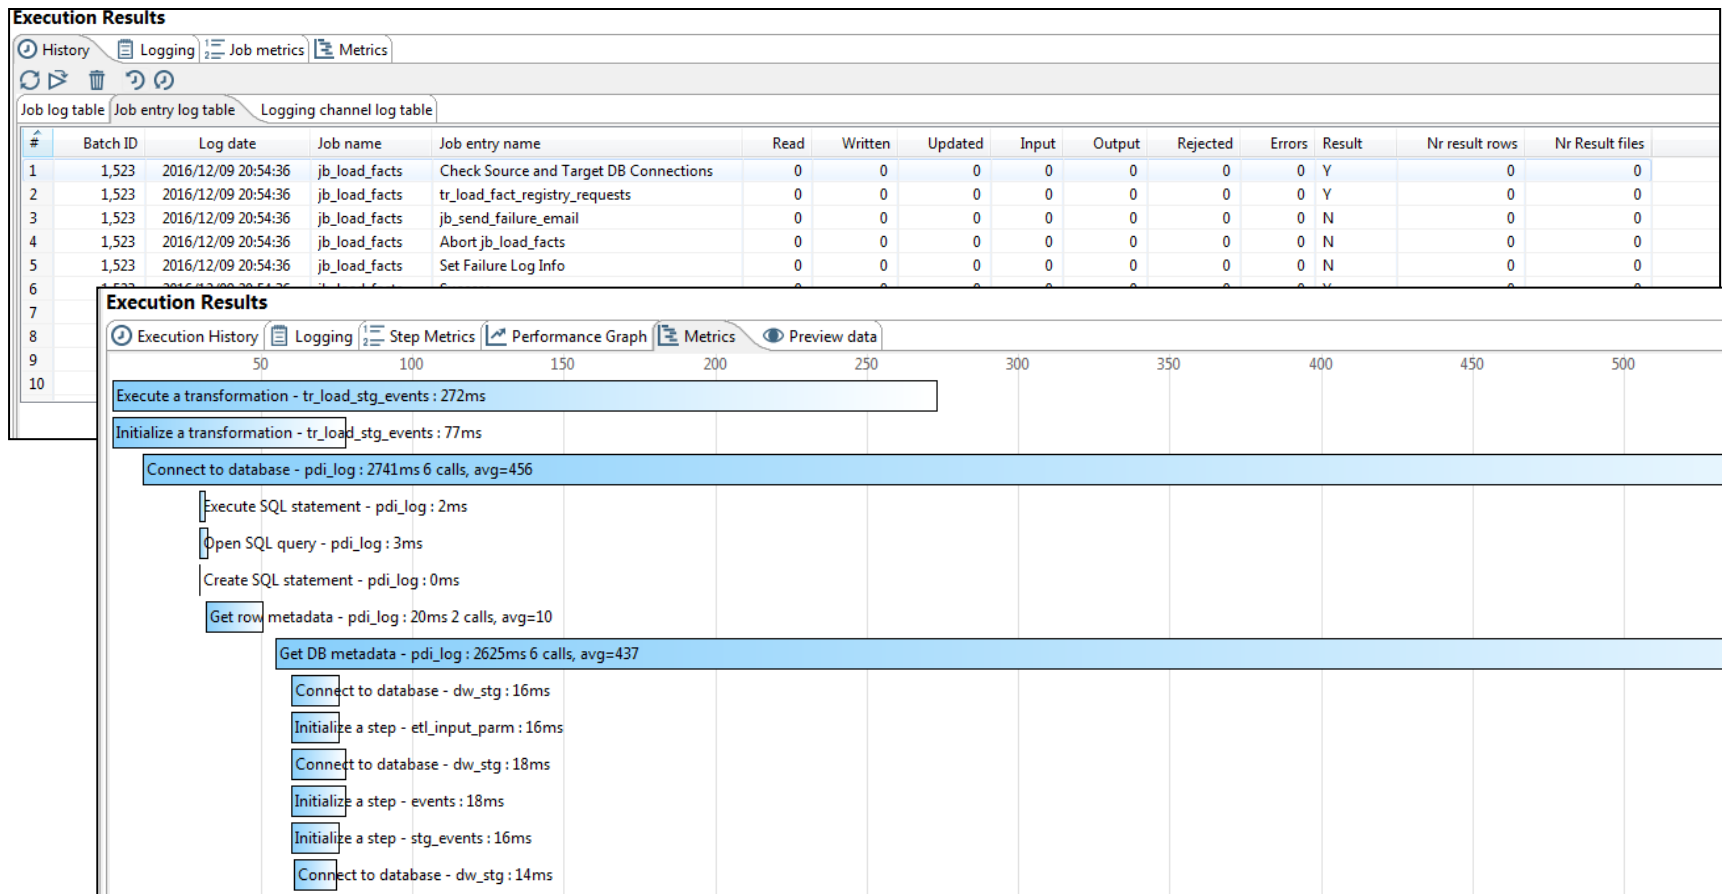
Execution Results

History | Logging | Job metrics | Metrics

Job log table | Job entry log table | Logging channel log table

| # | Batch ID | Log date | Job name | Job entry name | Read | Written | Updated | Input | Output | Rejected | Errors | Result | Nr result rows | Nr Result files |
|---|---|---|---|---|---|---|---|---|---|---|---|---|---|---|
| 1 | 1,523 | 2016/12/09 20:54:36 | jb_load_facts | Check Source and Target DB Connections | 0 | 0 | 0 | 0 | 0 | 0 | 0 | Y | 0 | 0 |
| 2 | 1,523 | 2016/12/09 20:54:36 | jb_load_facts | tr_load_fact_registry_requests | 0 | 0 | 0 | 0 | 0 | 0 | 0 | Y | 0 | 0 |
| 3 | 1,523 | 2016/12/09 20:54:36 | jb_load_facts | jb_send_failure_email | 0 | 0 | 0 | 0 | 0 | 0 | 0 | N | 0 | 0 |
| 4 | 1,523 | 2016/12/09 20:54:36 | jb_load_facts | Abort jb_load_facts | 0 | 0 | 0 | 0 | 0 | 0 | 0 | N | 0 | 0 |
| 5 | 1,523 | 2016/12/09 20:54:36 | jb_load_facts | Set Failure Log Info | 0 | 0 | 0 | 0 | 0 | 0 | 0 | N | 0 | 0 |
| 6 | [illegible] | | | | | | | | | | | | | |
| 7 | | | | | | | | | | | | | | |
| 8 | | | | | | | | | | | | | | |
| 9 | | | | | | | | | | | | | | |
| 10 | | | | | | | | | | | | | | |

Execution Results

Execution History | Logging | Step Metrics | Performance Graph | Metrics | Preview data

50 100 150 200 250 300 350 400 450 500

Execute a transformation - tr_load_stg_events : 272ms
Initialize a transformation - tr_load_stg_events : 77ms
Connect to database - pdi_log : 2741ms 6 calls, avg=456
Execute SQL statement - pdi_log : 2ms
Open SQL query - pdi_log : 3ms
Create SQL statement - pdi_log : 0ms
Get row metadata - pdi_log : 20ms 2 calls, avg=10
Get DB metadata - pdi_log : 2625ms 6 calls, avg=437
Connect to database - dw_stg : 16ms
Initialize a step - etl_input_parm : 16ms
Connect to database - dw_stg : 18ms
Initialize a step - events : 18ms
Initialize a step - stg_events : 16ms
Connect to database - dw_stg : 14ms